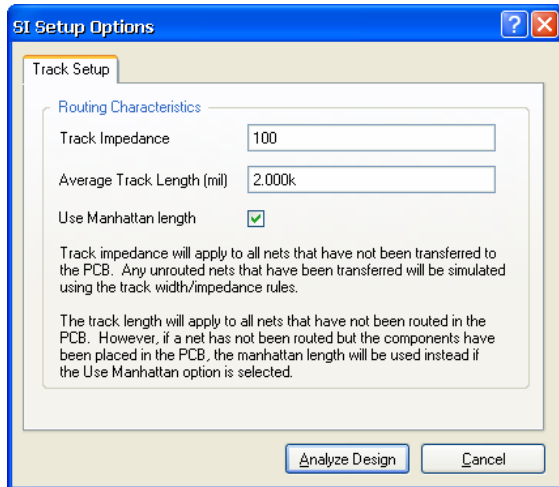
SI Setup Options

Track Setup

Routing Characteristics

Track Impedance 100

Average Track Length (mil) 2.000k

Use Manhattan length

Track impedance will apply to all nets that have not been transferred to the PCB. Any unrouted nets that have been transferred will be simulated using the track width/impedance rules.

The track length will apply to all nets that have not been routed in the PCB. However, if a net has not been routed but the components have been placed in the PCB, the manhattan length will be used instead if the Use Manhattan option is selected.

Analyze Design

Cancel